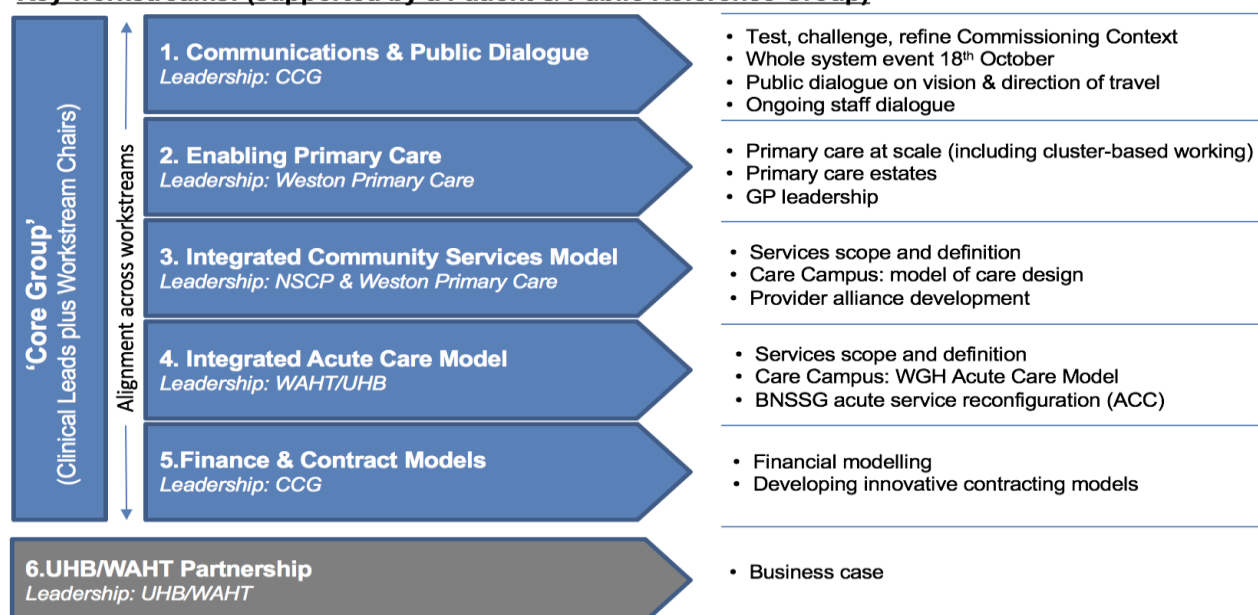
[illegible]

'Core Group'
(Clinical Leads plus Workstream Chairs)

Alignment across workstreams

1. Communications & Public Dialogue
Leadership: CCG

- Test, challenge, refine Commissioning Context
- Whole system event 18$^{th}$ October
- Public dialogue on vision & direction of travel
- Ongoing staff dialogue

2. Enabling Primary Care
Leadership: Weston Primary Care

- Primary care at scale (including cluster-based working)
- Primary care estates
- GP leadership

3. Integrated Community Services Model
Leadership: NSCP & Weston Primary Care

- Services scope and definition
- Care Campus: model of care design
- Provider alliance development

4. Integrated Acute Care Model
Leadership: WAHT/UHB

- Services scope and definition
- Care Campus: WGH Acute Care Model
- BNSSG acute service reconfiguration (ACC)

5.Finance & Contract Models
Leadership: CCG

- Financial modelling
- Developing innovative contracting models

6.UHB/WAHT Partnership
Leadership: UHB/WAHT

- Business case